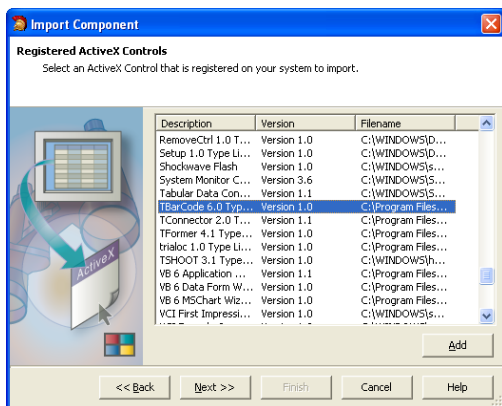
Import Component

Registered ActiveX Controls

Select an ActiveX Control that is registered on your system to import.

ActiveX

| Description | Version | Filename |
|---|---|---|
| RemoveCtrl 1.0 T... | Version 1.0 | C:\WINDOWS\D... |
| Setup 1.0 Type Li... | Version 1.0 | C:\WINDOWS\s... |
| Shockwave Flash | Version 1.0 | C:\WINDOWS\s... |
| System Monitor C... | Version 3.6 | C:\WINDOWS\s... |
| Tabular Data Con... | Version 1.1 | C:\WINDOWS\S... |
| TBarCode 6.0 Typ... | Version 1.0 | C:\Program Files... |
| TConnector 2.0 T... | Version 1.1 | C:\Program Files... |
| TFormer 4.1 Type... | Version 1.0 | C:\Program Files... |
| trialoc 1.0 Type Li... | Version 1.0 | C:\Program Files... |
| TSHOOT 3.1 Type... | Version 1.0 | C:\WINDOWS\h... |
| VB 6 Application ... | Version 1.1 | C:\Program Files... |
| VB 6 Data Form W... | Version 1.0 | C:\WINDOWS\s... |
| VB 6 MSChart Wiz... | Version 1.0 | C:\Program Files... |
| VCI First Impressi... | Version 1.0 | C:\WINDOWS\s... |

Add

<< Back | Next >> | Finish | Cancel | Help